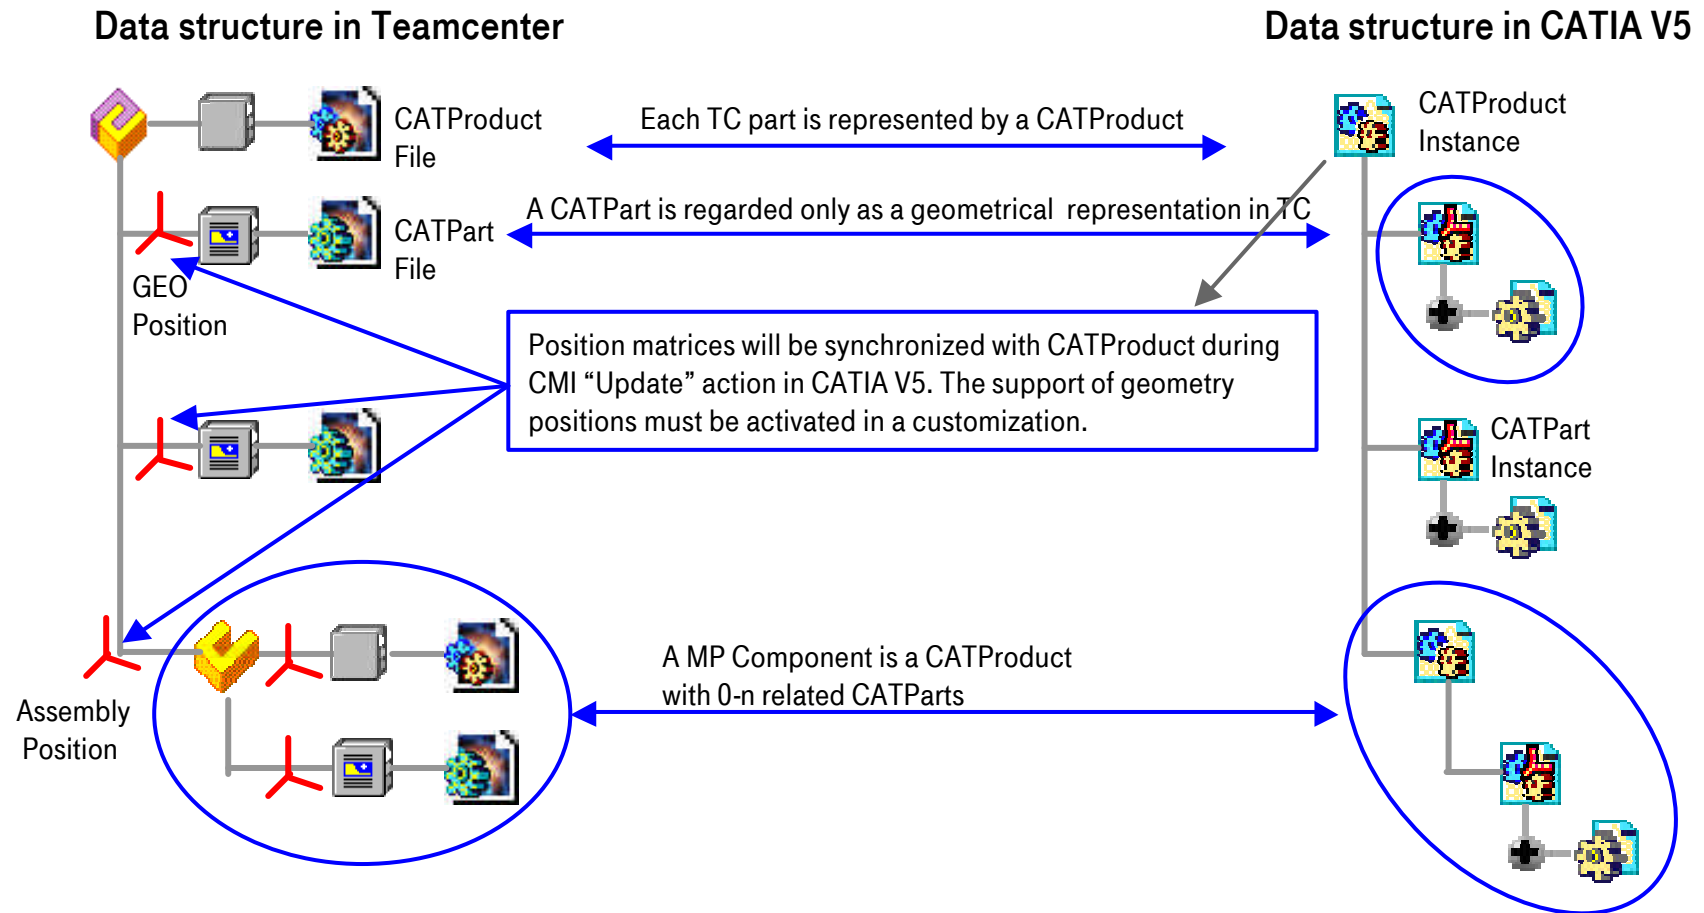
Data structure in Teamcenter

Data structure in CATIA V5

CATProduct File

Each TC part is represented by a CATProduct

CATProduct Instance

A CATPart is regarded only as a geometrical representation in TC

CATPart File

GEO Position

Position matrices will be synchronized with CATProduct during CMI “Update” action in CATIA V5. The support of geometry positions must be activated in a customization.

CATPart Instance

A MP Component is a CATProduct with 0-n related CATParts

Assembly Position